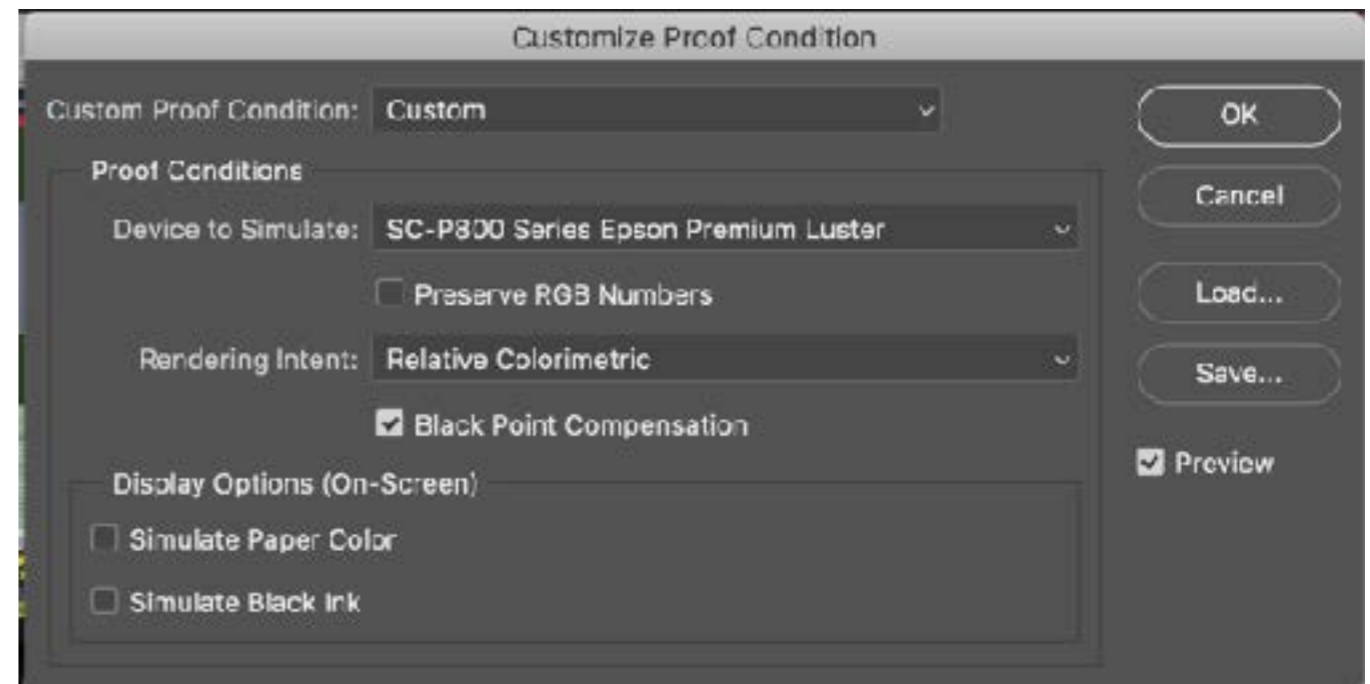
Customize Proof Condition

Custom Proof Condition: Custom

Proof Conditions

Device to Simulate: SC-P800 Series Epson Premium Luster

Preserve RGB Numbers

Rendering Intent: Relative Colorimetric

Black Point Compensation

Display Options (On-Screen)

Simulate Paper Color

Simulate Black Ink

OK

Cancel

Load...

Save...

Preview